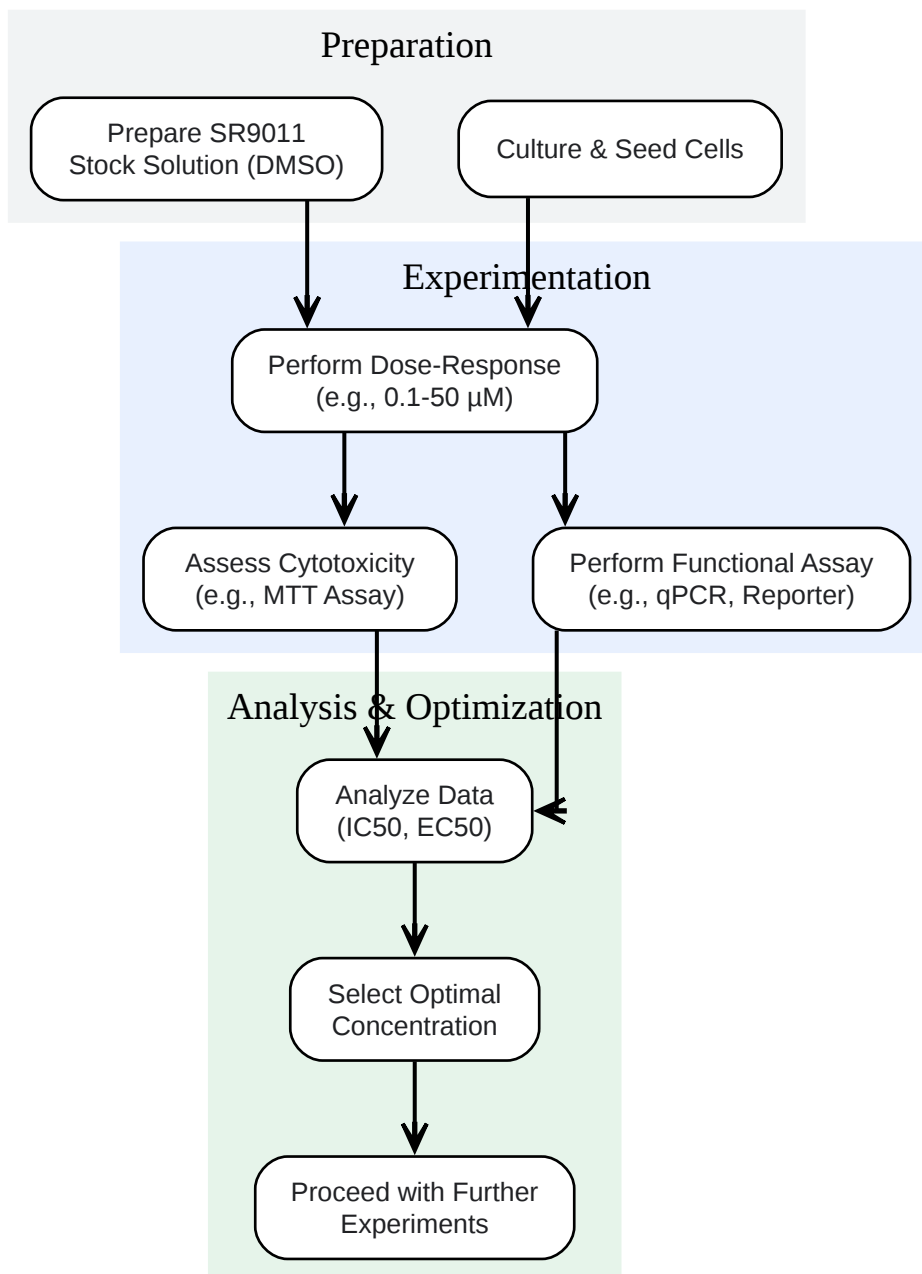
Preparation

Prepare SR9011 Stock Solution (DMSO)

Culture & Seed Cells

Experimentation

Perform Dose-Response (e.g., 0.1-50 µM)

Assess Cytotoxicity (e.g., MTT Assay)

Perform Functional Assay (e.g., qPCR, Reporter)

Analysis & Optimization

Analyze Data (IC50, EC50)

Select Optimal Concentration

Proceed with Further Experiments